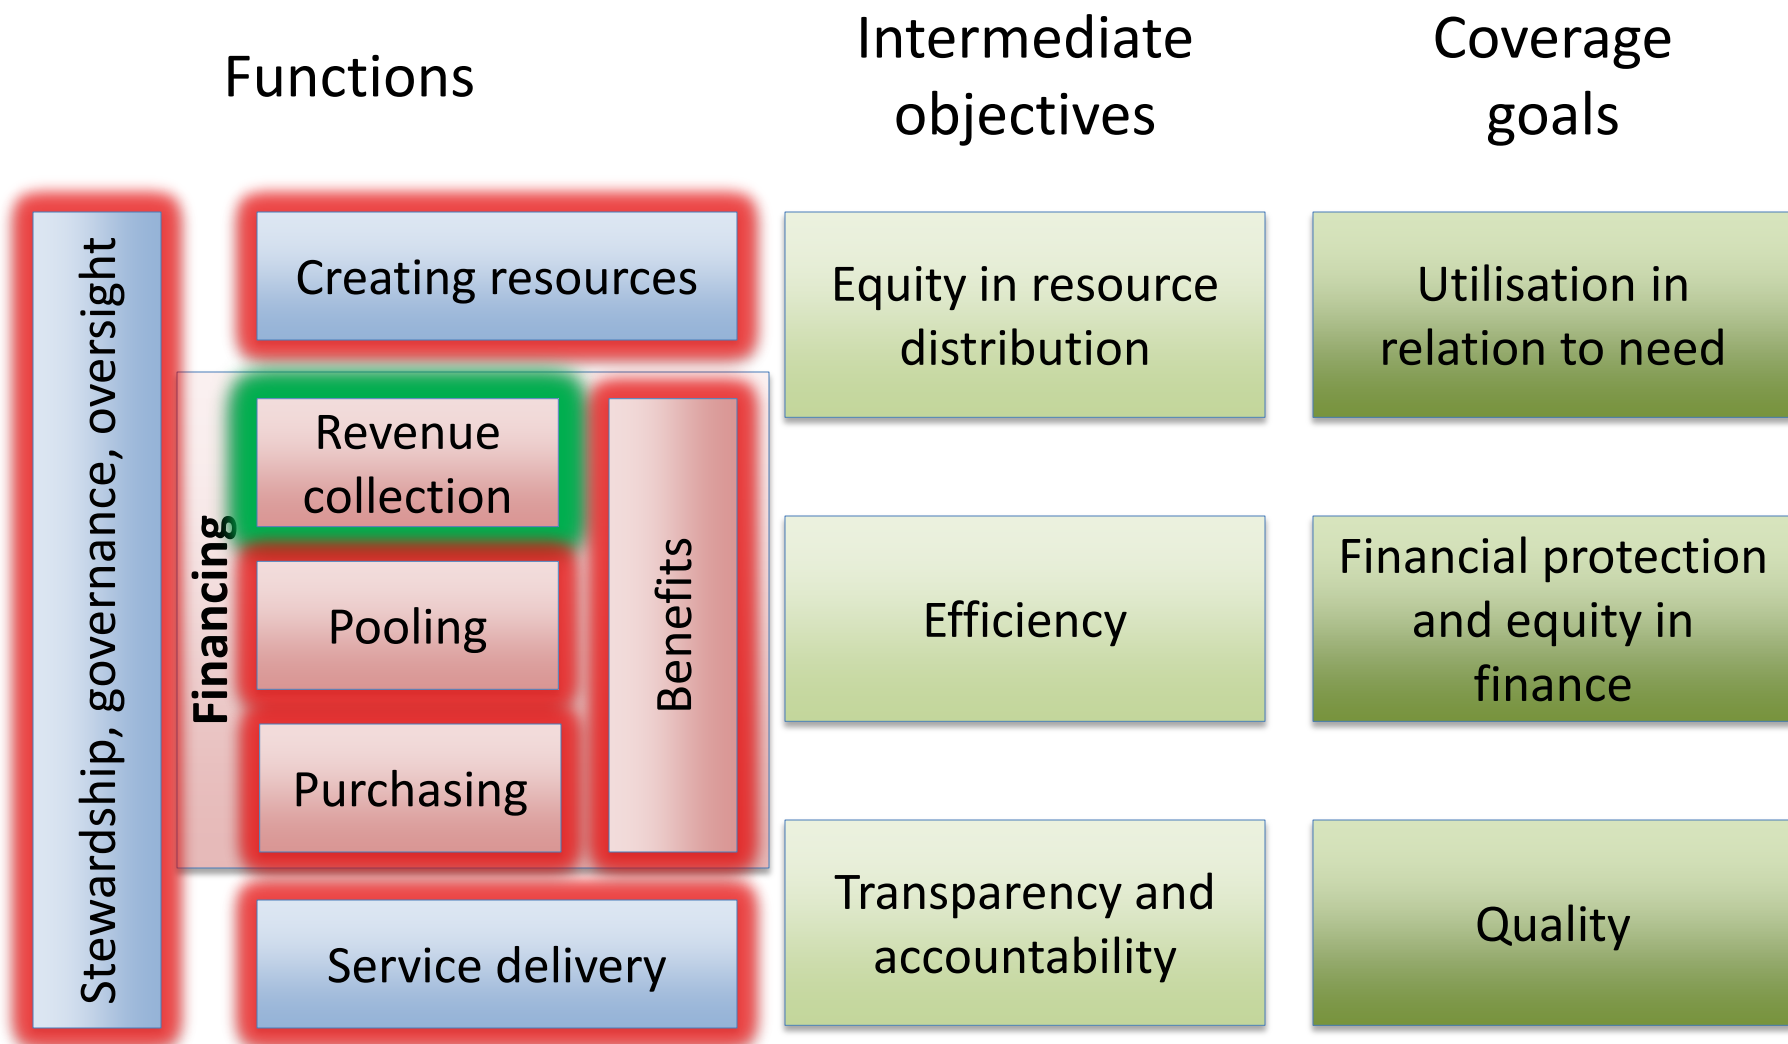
Functions

Intermediate objectives

Coverage goals

Stewardship, governance, oversight

Creating resources

Financing

Revenue collection

Pooling

Purchasing

Benefits

Service delivery

Equity in resource distribution

Efficiency

Transparency and accountability

Utilisation in relation to need

Financial protection and equity in finance

Quality